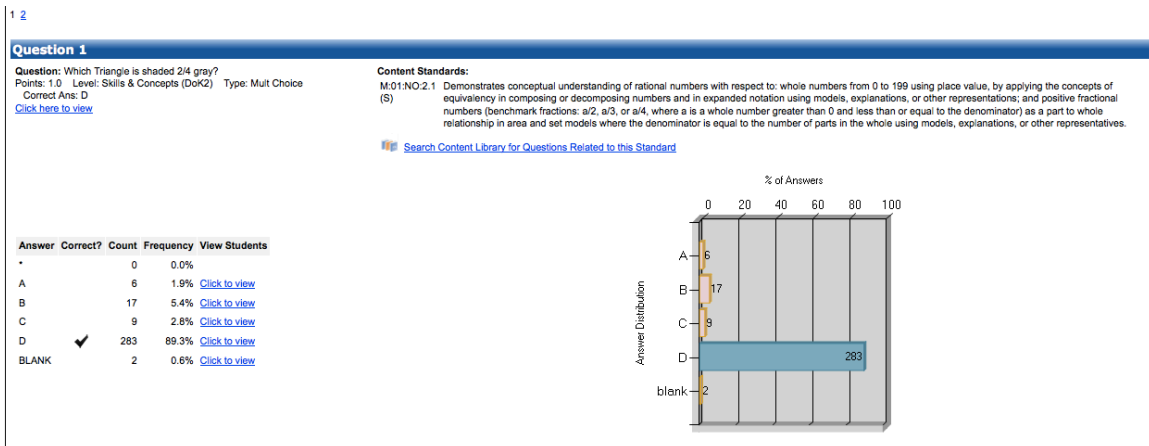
1 2

Question 1

Question: Which Triangle is shaded 2/4 gray?
Points: 1.0 Level: Skills & Concepts (DoK2) Type: Mult Choice
Correct Ans: D
Click here to view

Content Standards:
M:01:NO:2.1 (S) Demonstrates conceptual understanding of rational numbers with respect to: whole numbers from 0 to 199 using place value, by applying the concepts of equivalency in composing or decomposing numbers and in expanded notation using models, explanations, or other representations; and positive fractional numbers (benchmark fractions: a/2, a/3, or a/4, where a is a whole number greater than 0 and less than or equal to the denominator) as a part to whole relationship in area and set models where the denominator is equal to the number of parts in the whole using models, explanations, or other representatives.

Search Content Library for Questions Related to this Standard

| Answer | Correct? | Count | Frequency | View Students |
|---|---|---|---|---|
| * | | 0 | 0.0% | |
| A | | 6 | 1.9% | Click to view |
| B | | 17 | 5.4% | Click to view |
| C | | 9 | 2.8% | Click to view |
| D | ✔ | 283 | 89.3% | Click to view |
| BLANK | | 2 | 0.6% | Click to view |

% of Answers
0 20 40 60 80 100
Answer Distribution
A 6
B 17
C 9
D 283
blank 2